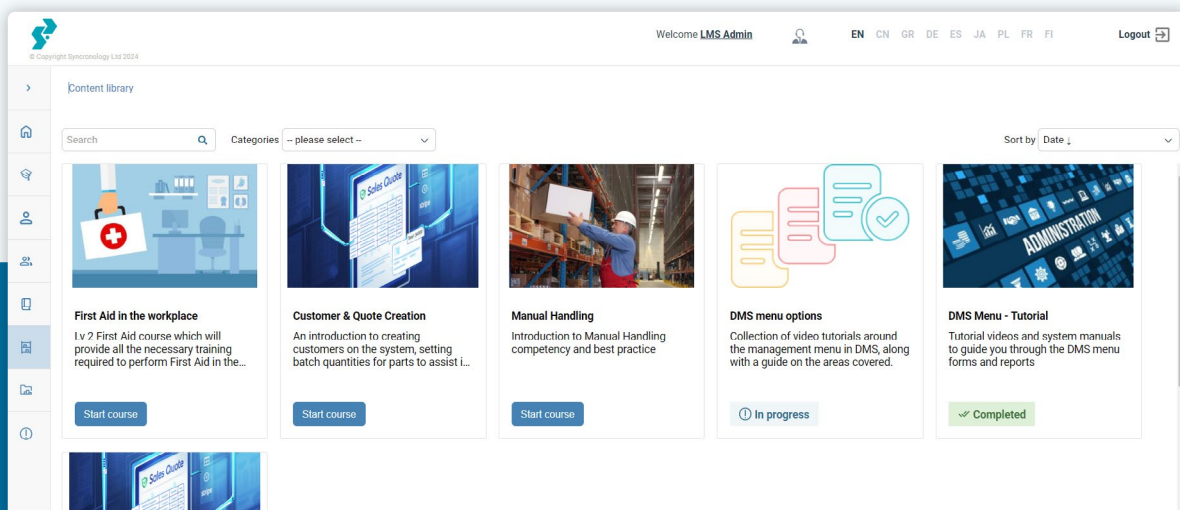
© Copyright Syncronology Ltd 2024

Welcome LMS Admin

EN CN GR DE ES JA PL FR FI

Logout

Content library

Search

Categories -- please select --

Sort by Date ↓

Sales Quote

ADMINISTRATION

First Aid in the workplace

Lv 2 First Aid course which will provide all the necessary training required to perform First Aid in the...

Start course

Customer & Quote Creation

An introduction to creating customers on the system, setting batch quantities for parts to assist i...

Start course

Manual Handling

Introduction to Manual Handling competency and best practice

Start course

DMS menu options

Collection of video tutorials around the management menu in DMS, along with a guide on the areas covered.

In progress

DMS Menu - Tutorial

Tutorial videos and system manuals to guide you through the DMS menu forms and reports

Completed

Sales Quote